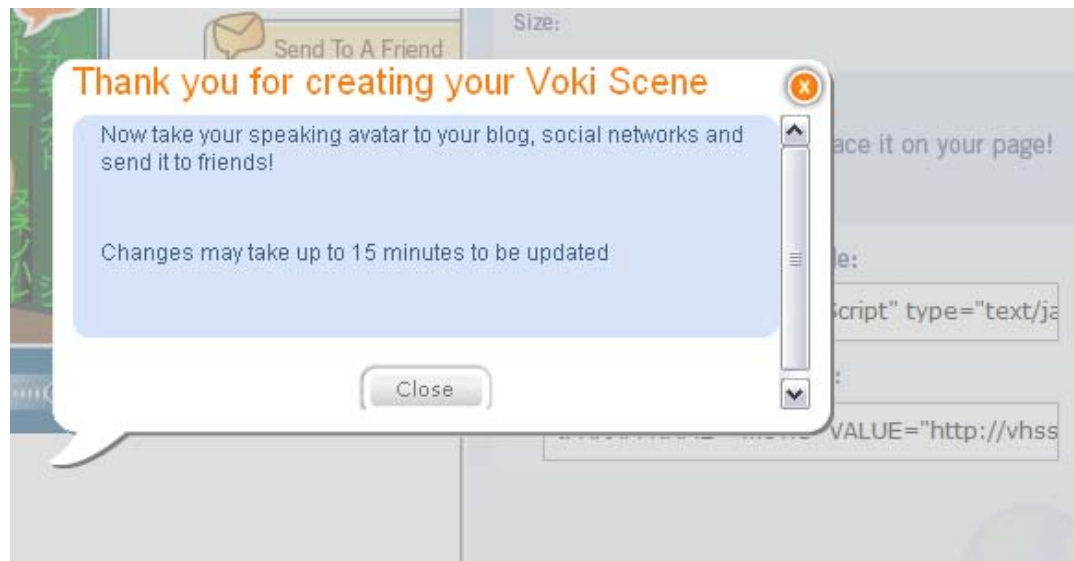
Size:

Send To A Friend

Thank you for creating your Voki Scene

x

Now take your speaking avatar to your blog, social networks and send it to friends!

Changes may take up to 15 minutes to be updated

Close

ace it on your page!

le:

Script" type="text/ja

VALUE="http://vhss